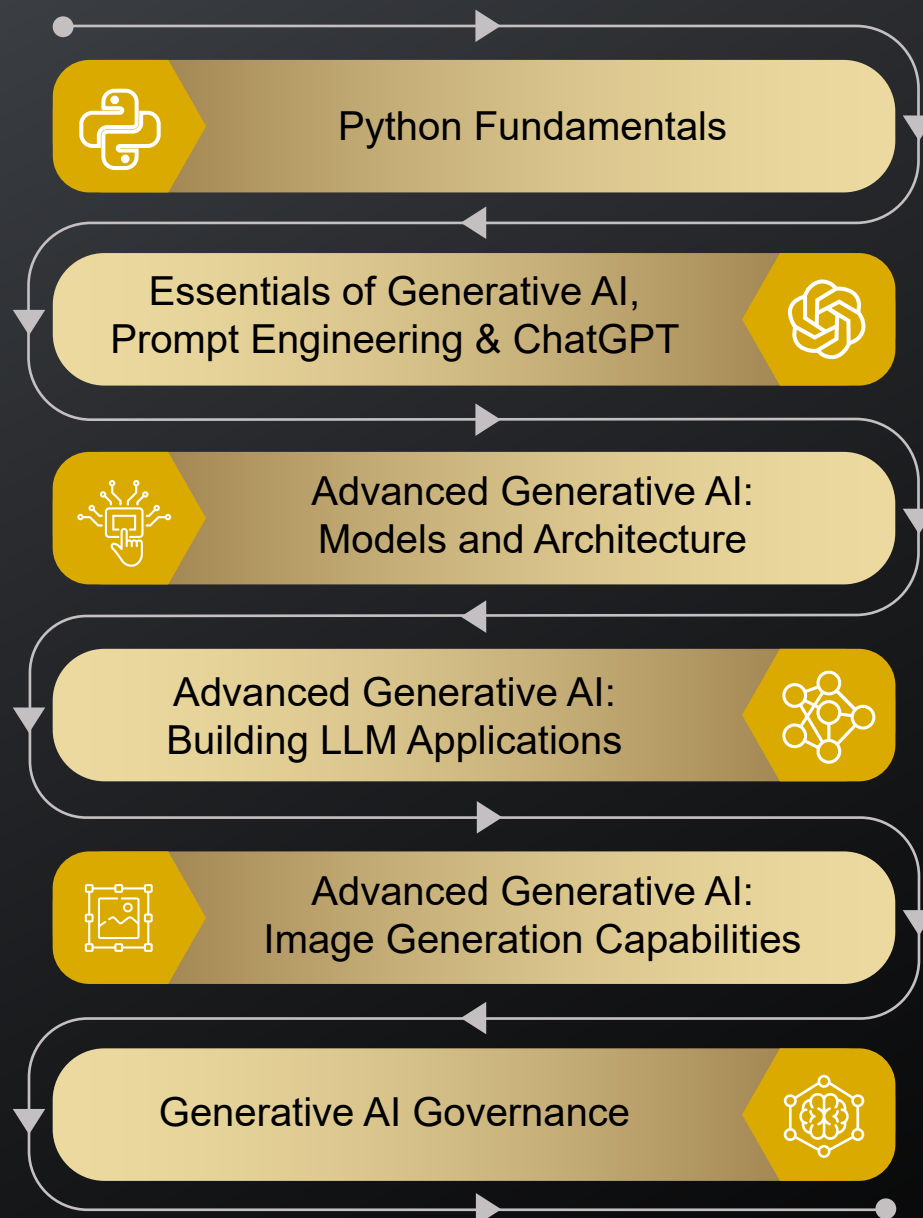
Python Fundamentals

Essentials of Generative AI, Prompt Engineering & ChatGPT

Advanced Generative AI: Models and Architecture

Advanced Generative AI: Building LLM Applications

Advanced Generative AI: Image Generation Capabilities

Generative AI Governance